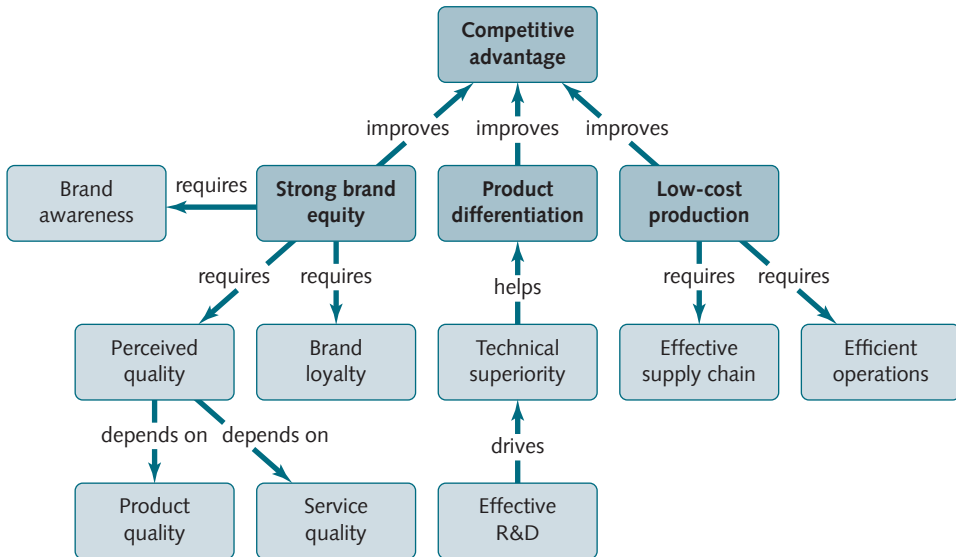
Competitive advantage

improves improves improves

Brand awareness

requires

Strong brand equity

Product differentiation

Low-cost production

requires requires

helps

requires requires

Perceived quality

Brand loyalty

Technical superiority

Effective supply chain

Efficient operations

depends on depends on

drives

Product quality

Service quality

Effective R&D